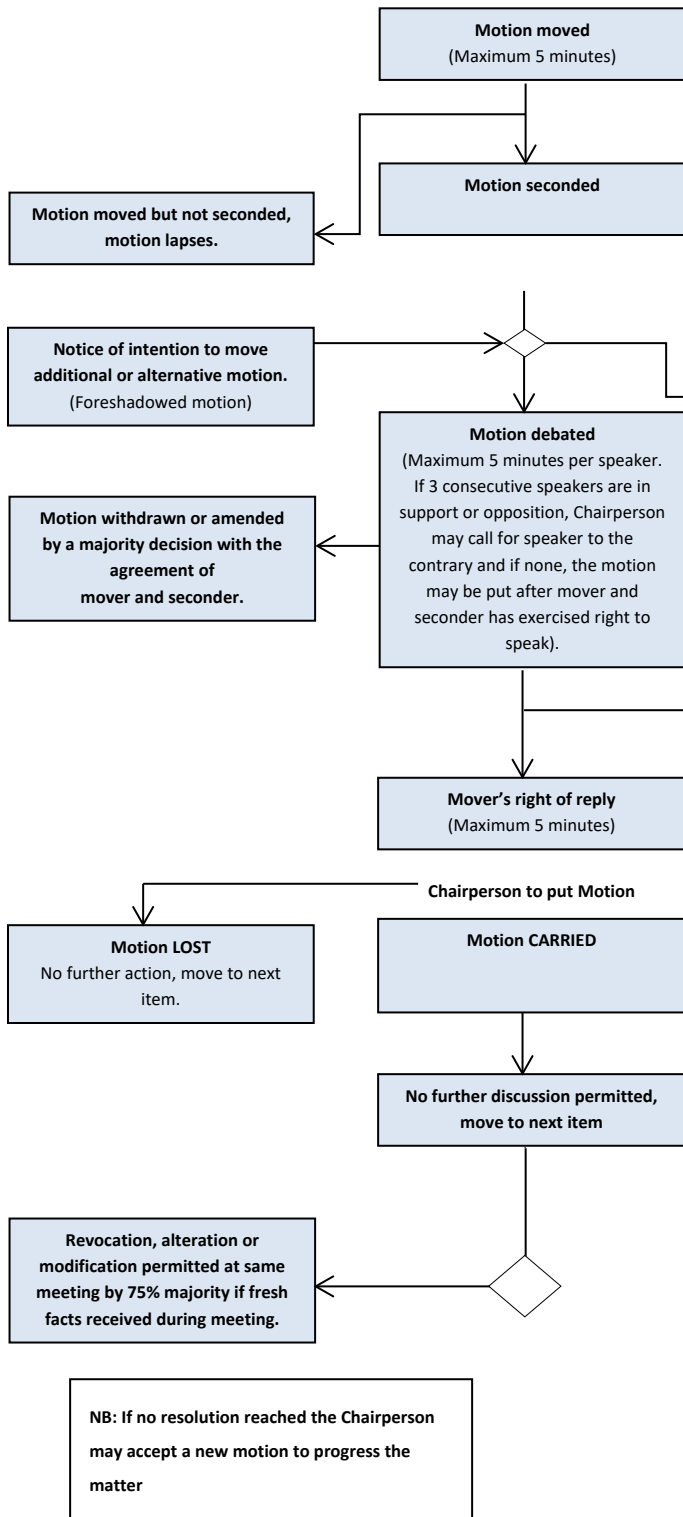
**Motion moved**
(Maximum 5 minutes)

**Motion moved but not seconded, motion lapses.**

**Motion seconded**

**Notice of intention to move additional or alternative motion.**
(Foreshadowed motion)

**Motion debated**
(Maximum 5 minutes per speaker. If 3 consecutive speakers are in support or opposition, Chairperson may call for speaker to the contrary and if none, the motion may be put after mover and seconder has exercised right to speak).

**Motion withdrawn or amended by a majority decision with the agreement of mover and seconder.**

**Mover's right of reply**
(Maximum 5 minutes)

**Chairperson to put Motion**

**Motion LOST**
No further action, move to next item.

**Motion CARRIED**

**No further discussion permitted, move to next item**

**Revocation, alteration or modification permitted at same meeting by 75% majority if fresh facts received during meeting.**

**NB: If no resolution reached the Chairperson may accept a new motion to progress the matter**